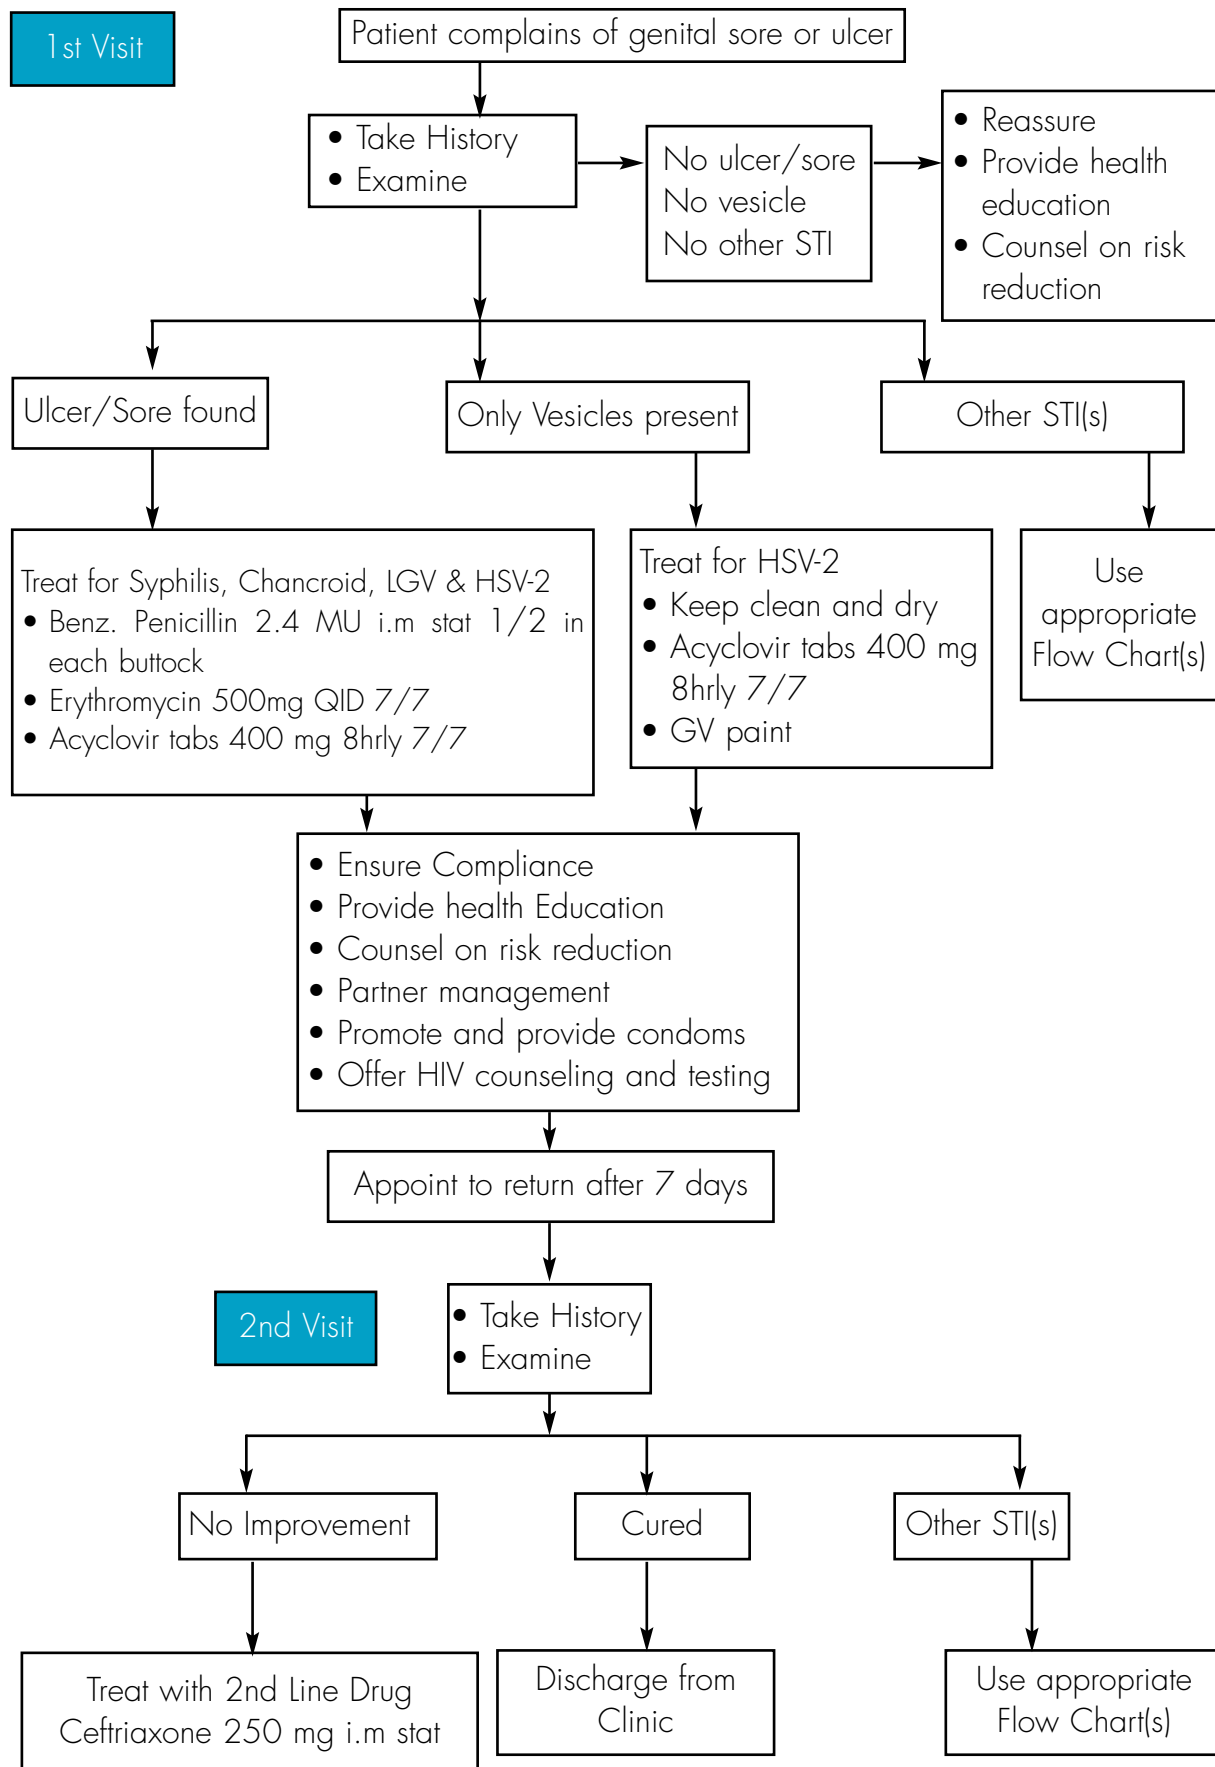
1st Visit

Patient complains of genital sore or ulcer

• Take History
• Examine

No ulcer/sore
No vesicle
No other STI

• Reassure
• Provide health education
• Counsel on risk reduction

Ulcer/Sore found

Only Vesicles present

Other STI(s)

Treat for Syphilis, Chancroid, LGV & HSV-2
• Benz. Penicillin 2.4 MU i.m stat 1/2 in each buttock
• Erythromycin 500mg QID 7/7
• Acyclovir tabs 400 mg 8hrly 7/7

Treat for HSV-2
• Keep clean and dry
• Acyclovir tabs 400 mg 8hrly 7/7
• GV paint

Use appropriate Flow Chart(s)

• Ensure Compliance
• Provide health Education
• Counsel on risk reduction
• Partner management
• Promote and provide condoms
• Offer HIV counseling and testing

Appoint to return after 7 days

2nd Visit

• Take History
• Examine

No Improvement

Cured

Other STI(s)

Treat with 2nd Line Drug Ceftriaxone 250 mg i.m stat

Discharge from Clinic

Use appropriate Flow Chart(s)